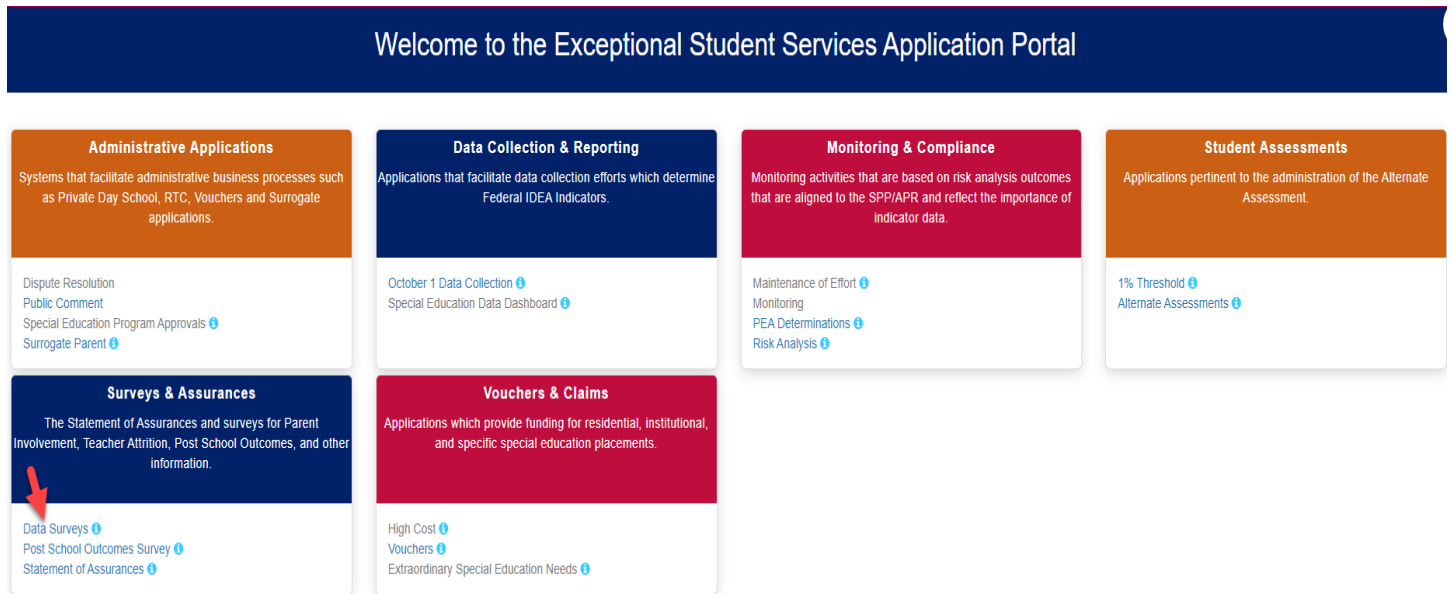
Welcome to the Exceptional Student Services Application Portal

Administrative Applications

Systems that facilitate administrative business processes such as Private Day School, RTC, Vouchers and Surrogate applications.

Dispute Resolution
Public Comment
Special Education Program Approvals
Surrogate Parent

Data Collection & Reporting

Applications that facilitate data collection efforts which determine Federal IDEA Indicators.

October 1 Data Collection
Special Education Data Dashboard

Monitoring & Compliance

Monitoring activities that are based on risk analysis outcomes that are aligned to the SPP/APR and reflect the importance of indicator data.

Maintenance of Effort
Monitoring
PEA Determinations
Risk Analysis

Student Assessments

Applications pertinent to the administration of the Alternate Assessment.

1% Threshold
Alternate Assessments

Surveys & Assurances

The Statement of Assurances and surveys for Parent Involvement, Teacher Attrition, Post School Outcomes, and other information.

Data Surveys
Post School Outcomes Survey
Statement of Assurances

Vouchers & Claims

Applications which provide funding for residential, institutional, and specific special education placements.

High Cost
Vouchers
Extraordinary Special Education Needs